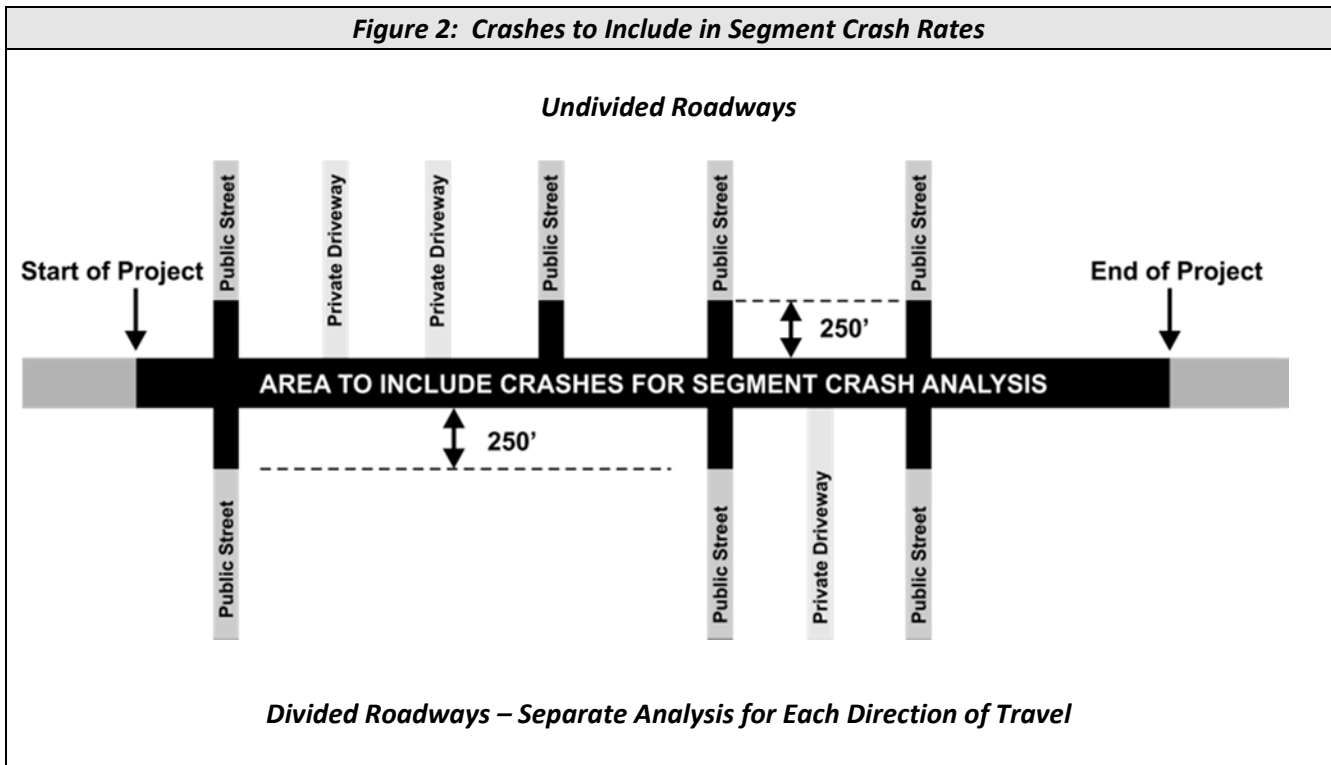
Figure 2: Crashes to Include in Segment Crash Rates

Undivided Roadways

Public Street
Private Driveway
Private Driveway
Public Street
Public Street
Public Street

Start of Project

End of Project

250'

AREA TO INCLUDE CRASHES FOR SEGMENT CRASH ANALYSIS

250'

Public Street
Public Street
Private Driveway
Public Street

Divided Roadways – Separate Analysis for Each Direction of Travel